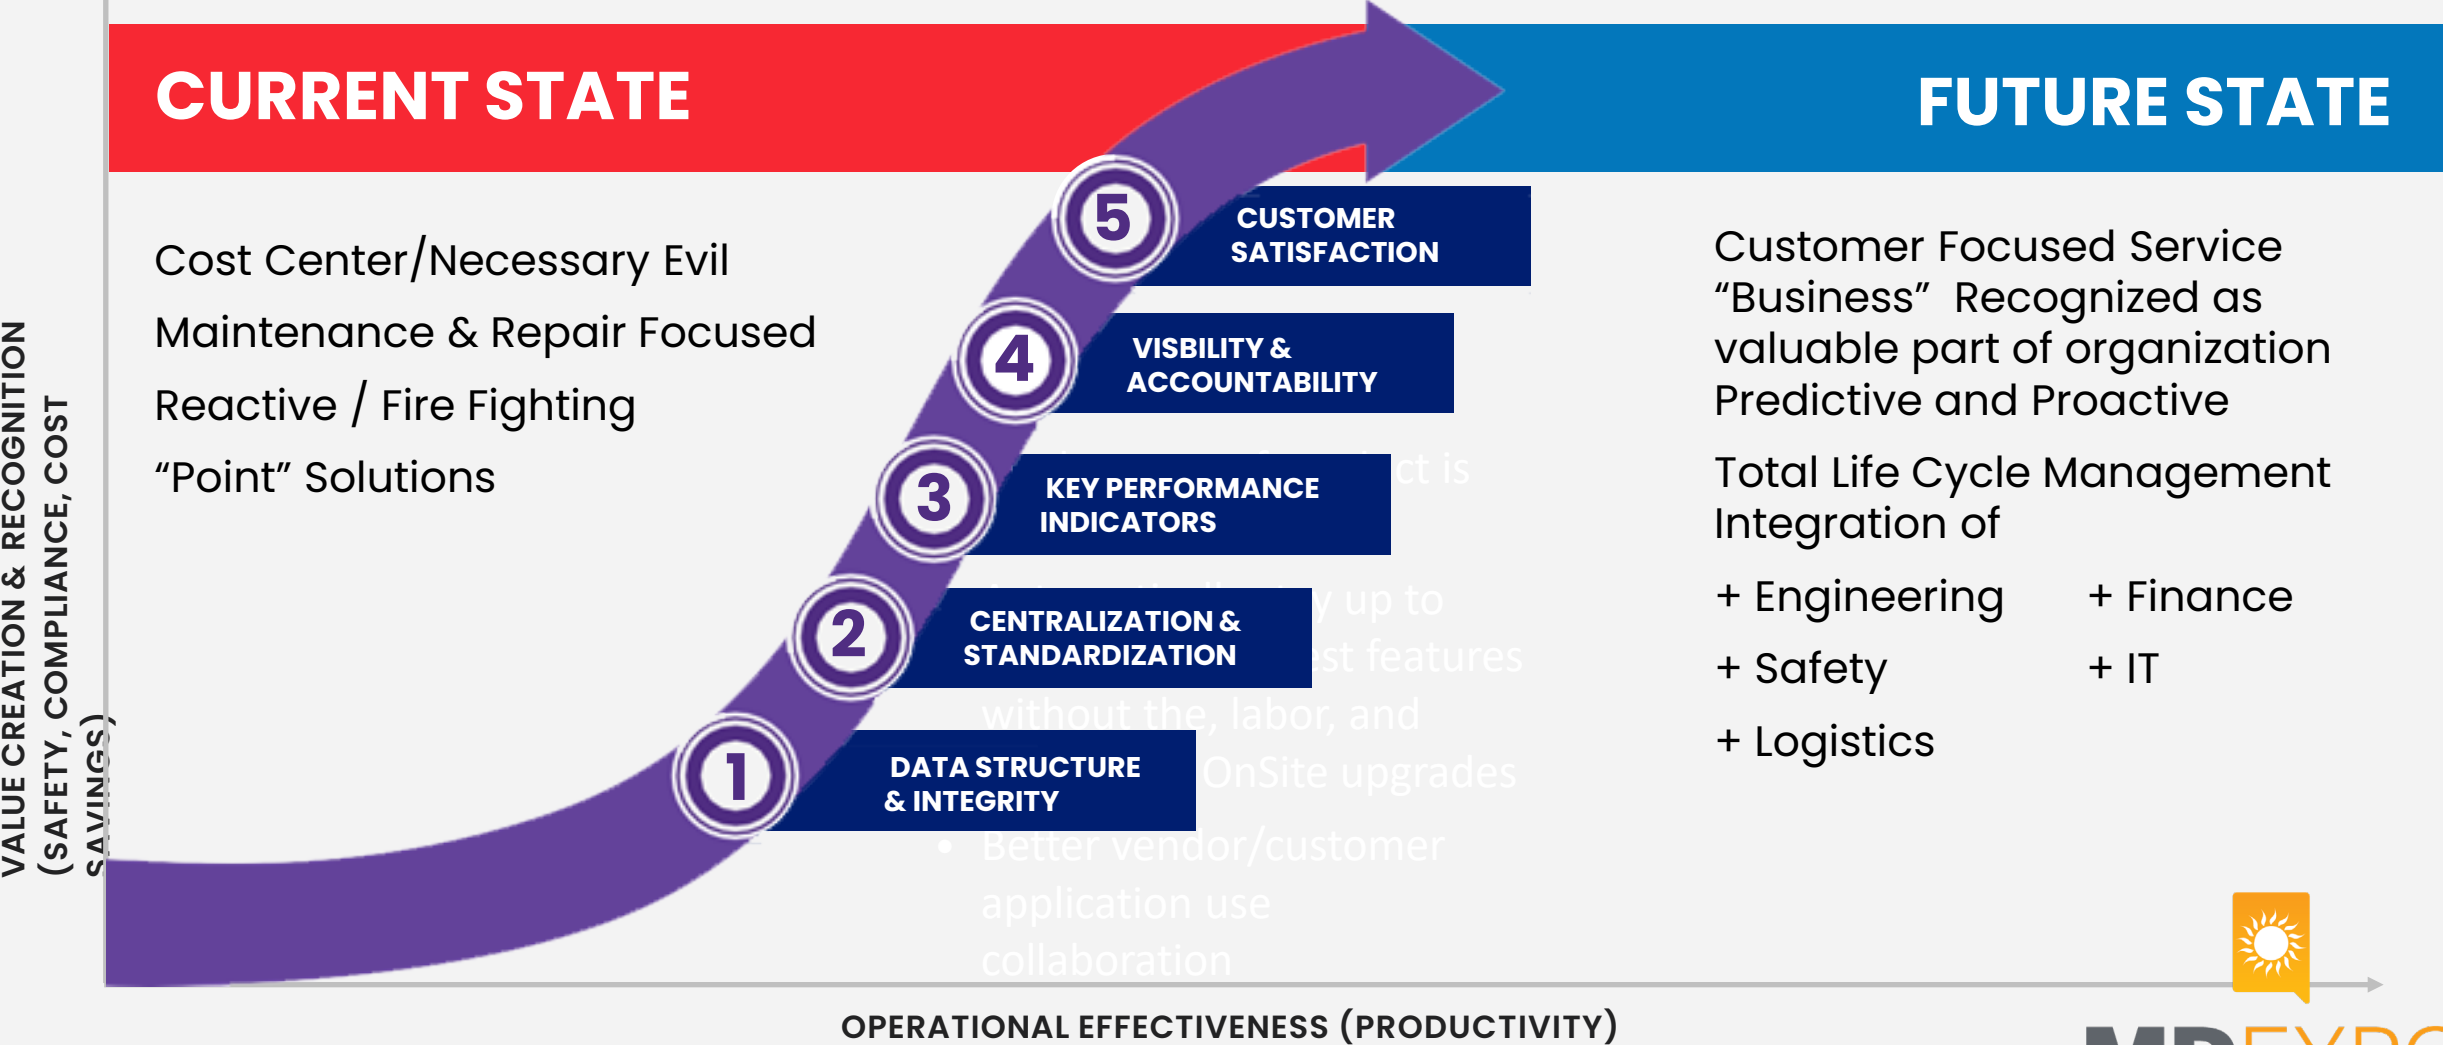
CURRENT STATE

FUTURE STATE

Cost Center/Necessary Evil

Maintenance & Repair Focused

Reactive / Fire Fighting

“Point” Solutions

5 CUSTOMER SATISFACTION

4 VISBILITY & ACCOUNTABILITY

3 KEY PERFORMANCE INDICATORS

2 CENTRALIZATION & STANDARDIZATION

1 DATA STRUCTURE & INTEGRITY

Customer Focused Service
“Business” Recognized as valuable part of organization
Predictive and Proactive

Total Life Cycle Management Integration of

+ Engineering

+ Finance

+ Safety

+ IT

+ Logistics

VALUE CREATION & RECOGNITION (SAFETY, COMPLIANCE, COST SAVINGS)

OPERATIONAL EFFECTIVENESS (PRODUCTIVITY)